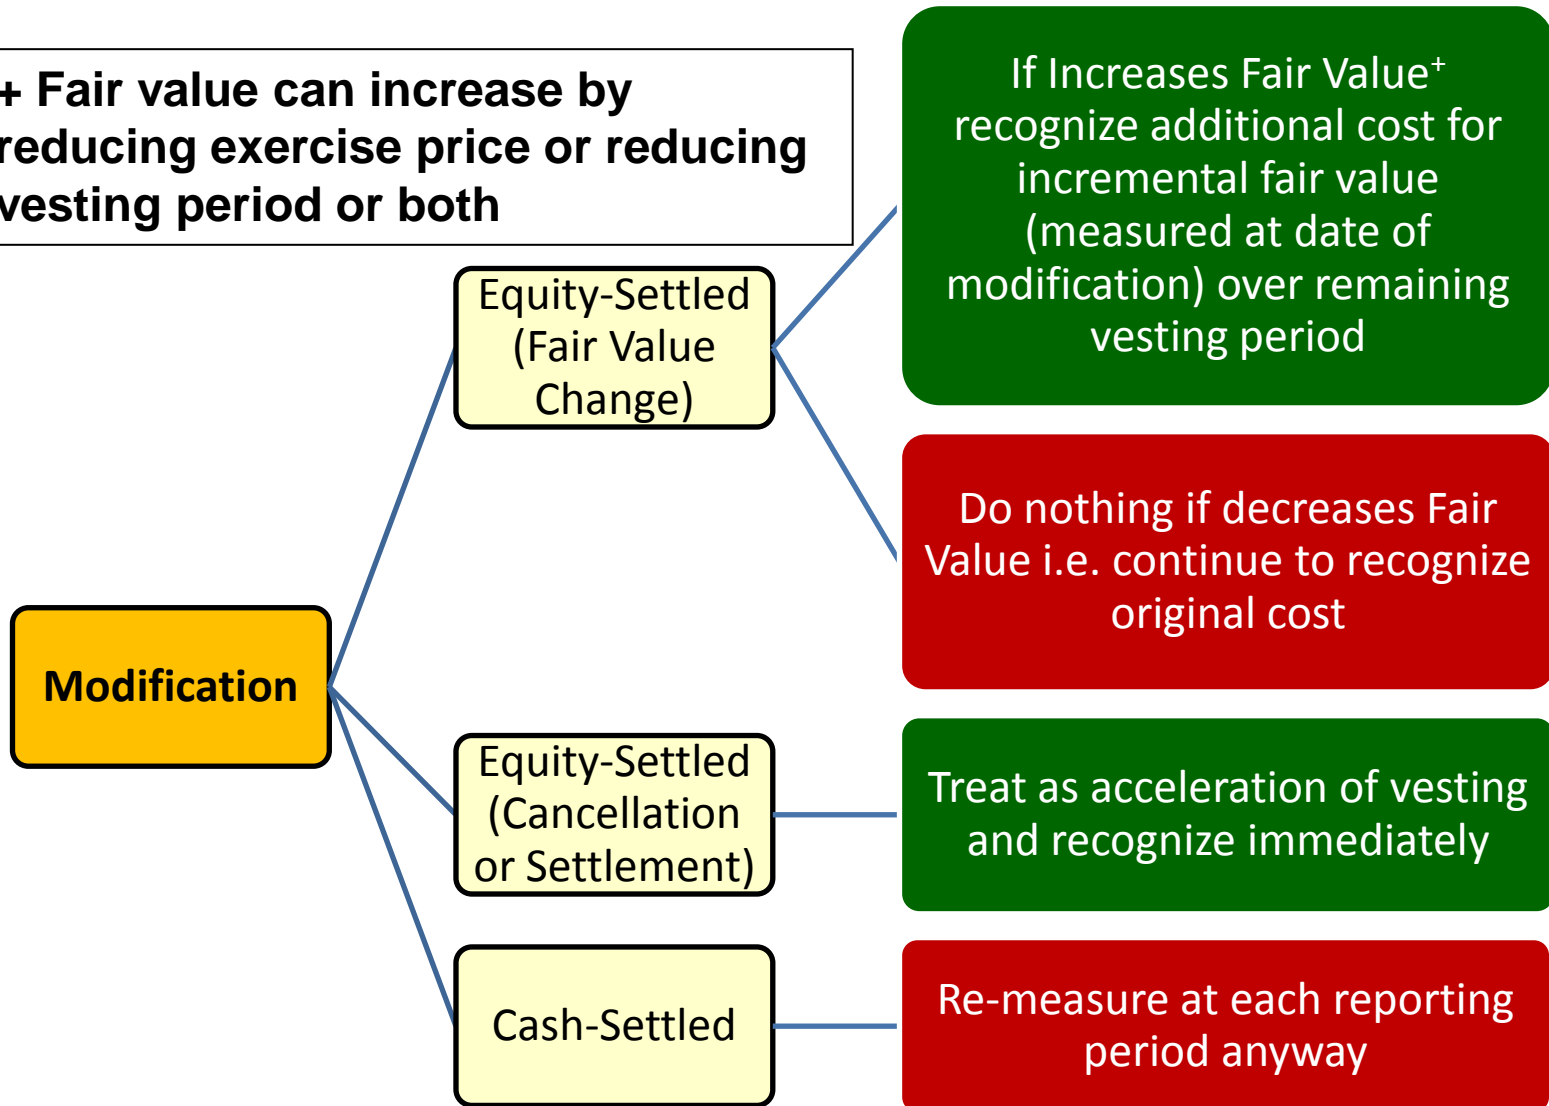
+ Fair value can increase by reducing exercise price or reducing vesting period or both

Modification

Equity-Settled (Fair Value Change)

If Increases Fair Value$^+$ recognize additional cost for incremental fair value (measured at date of modification) over remaining vesting period

Do nothing if decreases Fair Value i.e. continue to recognize original cost

Equity-Settled (Cancellation or Settlement)

Treat as acceleration of vesting and recognize immediately

Cash-Settled

Re-measure at each reporting period anyway